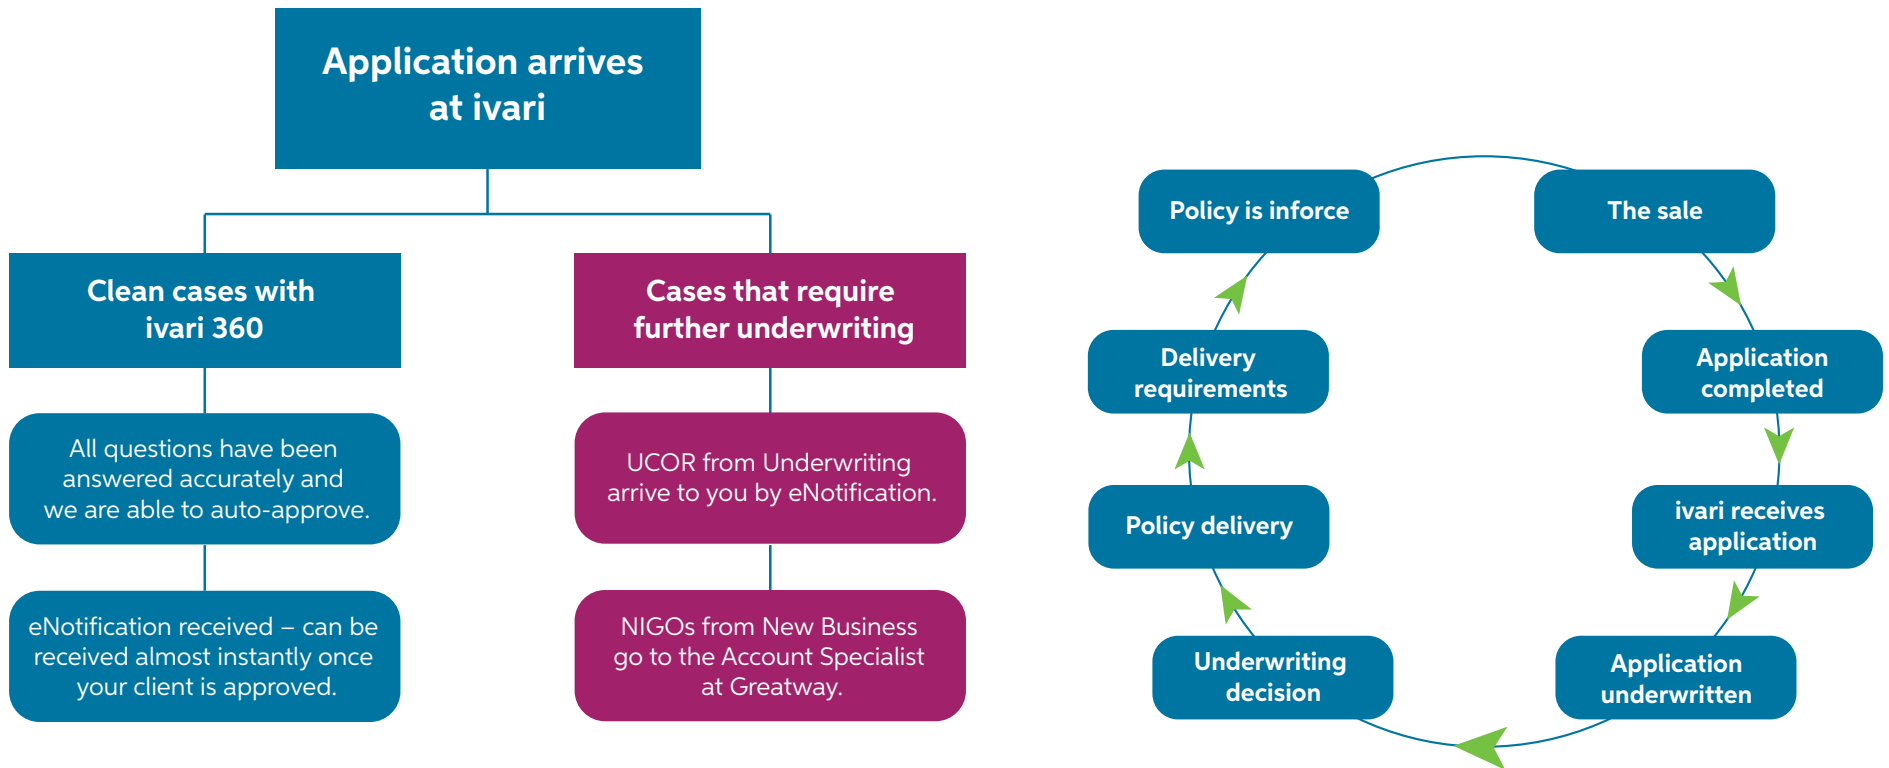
Application arrives at ivari

Clean cases with ivari 360

All questions have been answered accurately and we are able to auto-approve.

eNotification received – can be received almost instantly once your client is approved.

Cases that require further underwriting

UCOR from Underwriting arrive to you by eNotification.

NIGOs from New Business go to the Account Specialist at Greatway.

The sale

Application completed

ivari receives application

Application underwritten

Underwriting decision

Policy delivery

Delivery requirements

Policy is inforce